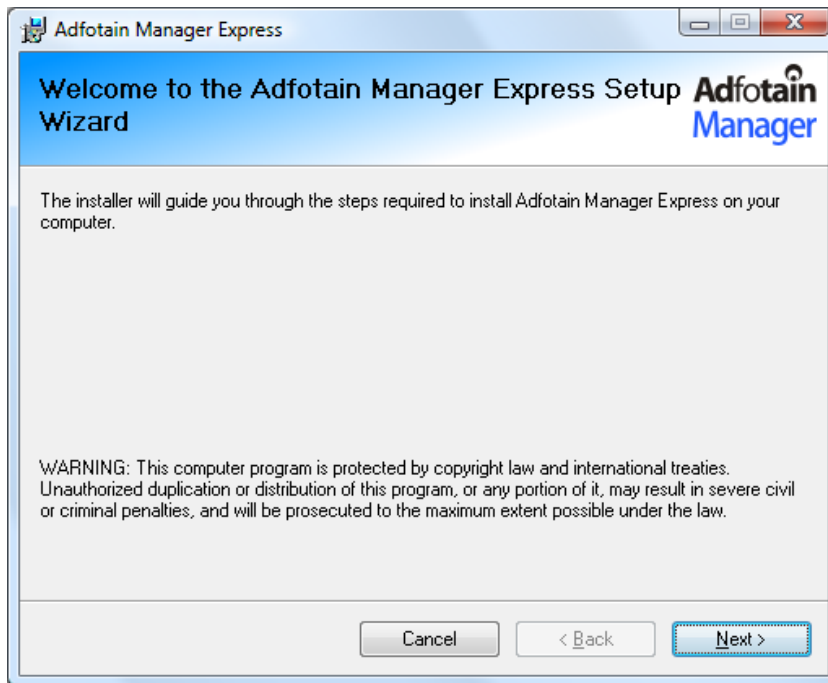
Adfotain Manager Express

Welcome to the Adfotain Manager Express Setup Wizard

Adfotain Manager

The installer will guide you through the steps required to install Adfotain Manager Express on your computer.

WARNING: This computer program is protected by copyright law and international treaties. Unauthorized duplication or distribution of this program, or any portion of it, may result in severe civil or criminal penalties, and will be prosecuted to the maximum extent possible under the law.

Cancel
< Back
Next >